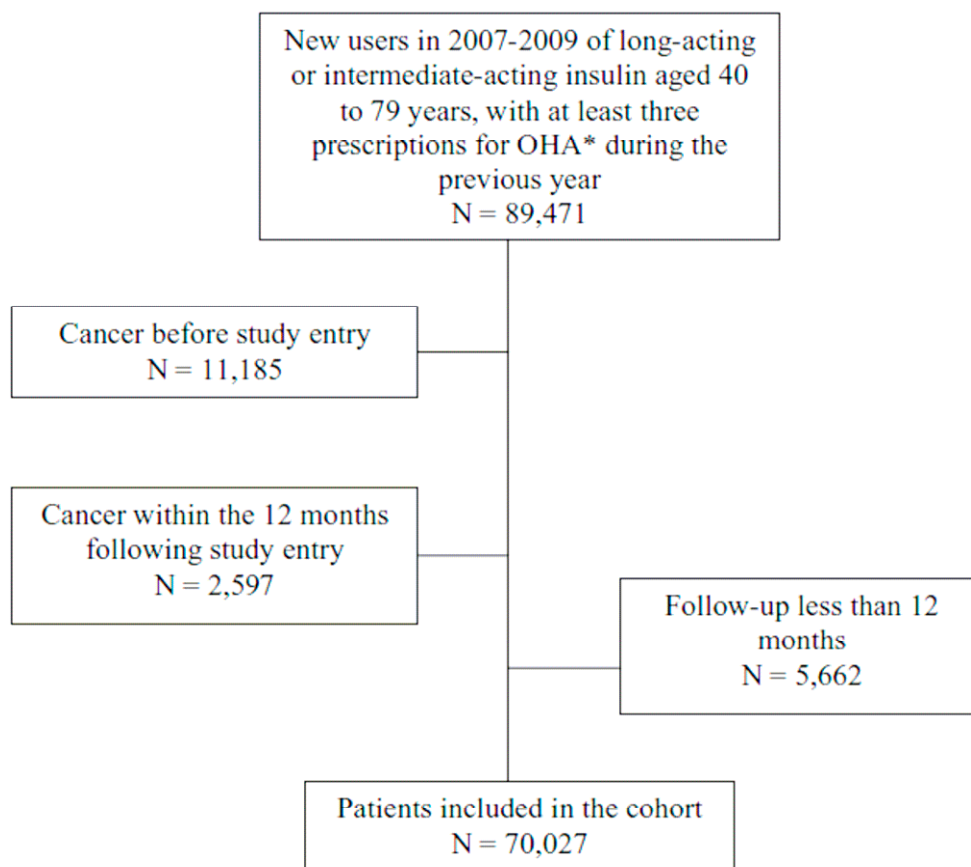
New users in 2007-2009 of long-acting or intermediate-acting insulin aged 40 to 79 years, with at least three prescriptions for OHA* during the previous year
N = 89,471

Cancer before study entry
N = 11,185

Cancer within the 12 months following study entry
N = 2,597

Follow-up less than 12 months
N = 5,662

Patients included in the cohort
N = 70,027